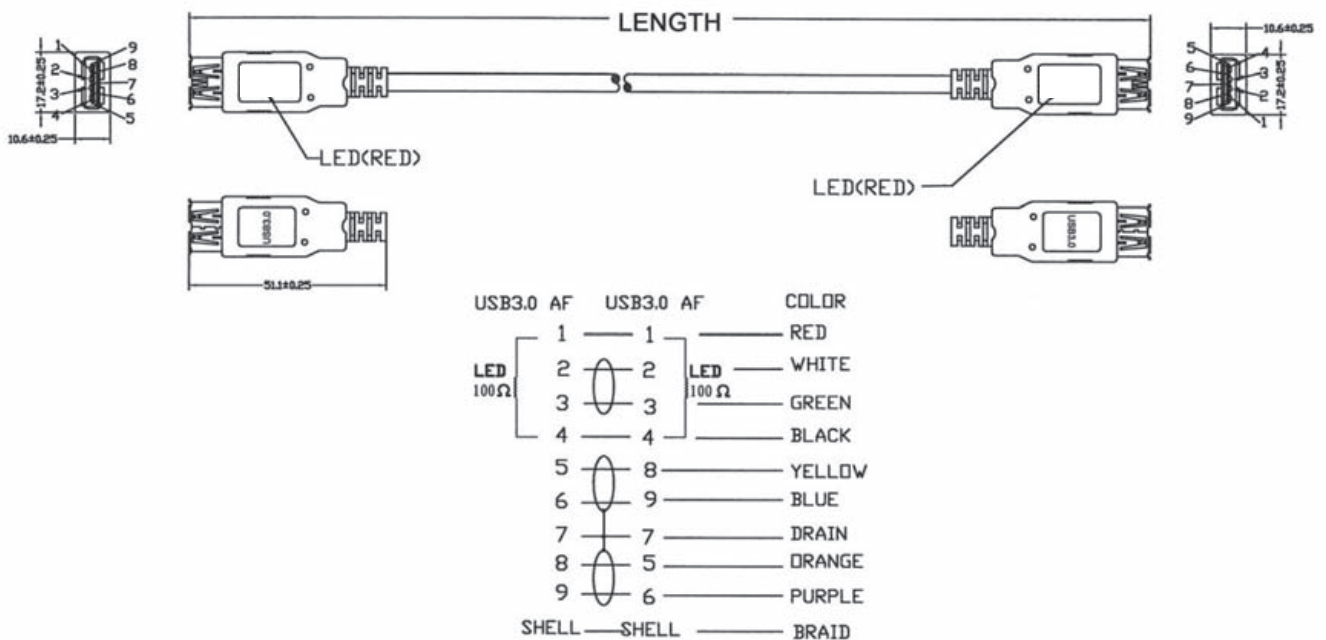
LENGTH

1
2
3
4
9
8
7
6
5
17.2±0.25
10.6±0.25

10.6±0.25
5
6
7
8
9
4
3
2
1
17.2±0.25

LED(RED)

LED(RED)

USB3.0

51.1±0.25

USB3.0

USB3.0 AF USB3.0 AF COLOR

| USB3.0 AF | USB3.0 AF | COLOR |
|---|---|---|
| 1 | 1 | RED |
| 2 | 2 | WHITE |
| 3 | 3 | GREEN |
| 4 | 4 | BLACK |
| 5 | 8 | YELLOW |
| 6 | 9 | BLUE |
| 7 | 7 | DRAIN |
| 8 | 5 | ORANGE |
| 9 | 6 | PURPLE |
| SHELL | SHELL | BRAID |

LED
100Ω

LED
100 Ω